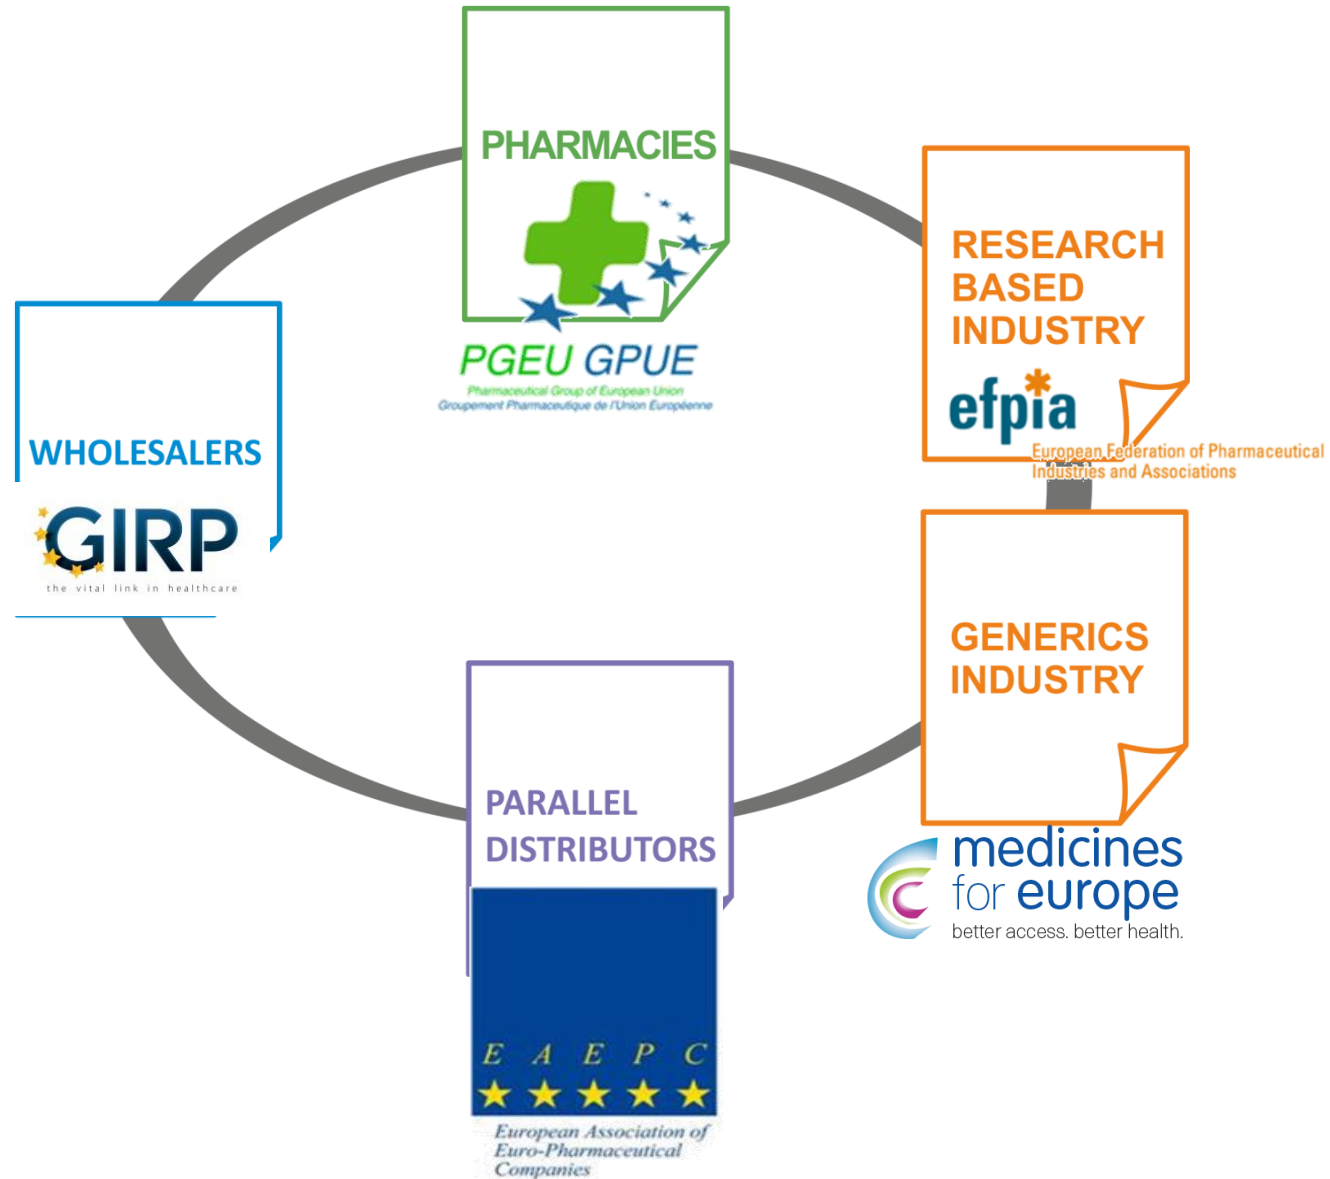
PHARMACIES

PGEU GPUE
Pharmaceutical Group of European Union
Groupement Pharmaceutique de l'Union Européenne

RESEARCH BASED INDUSTRY

efpia
European Federation of Pharmaceutical Industries and Associations

WHOLESALERS

GIRP
the vital link in healthcare

GENERICS INDUSTRY

medicines for europe
better access. better health.

PARALLEL DISTRIBUTORS

E A E P C
European Association of Euro-Pharmaceutical Companies